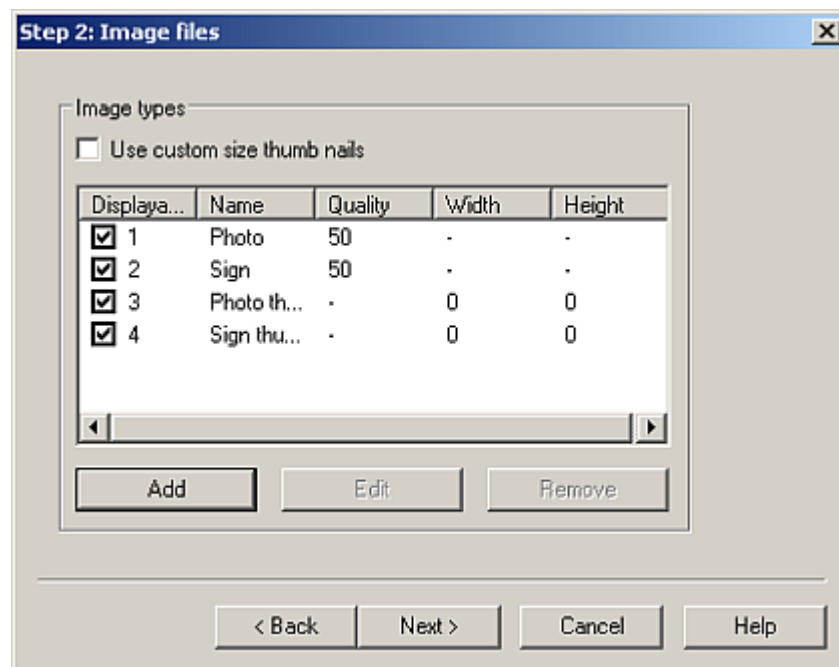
Step 2: Image files

Image types

Use custom size thumb nails

| Displaya... | Name | Quality | Width | Height |
|---|---|---|---|---|
| 1 | Photo | 50 | - | - |
| 2 | Sign | 50 | - | - |
| 3 | Photo th... | - | 0 | 0 |
| 4 | Sign thu... | - | 0 | 0 |

Add Edit Remove

< Back Next > Cancel Help